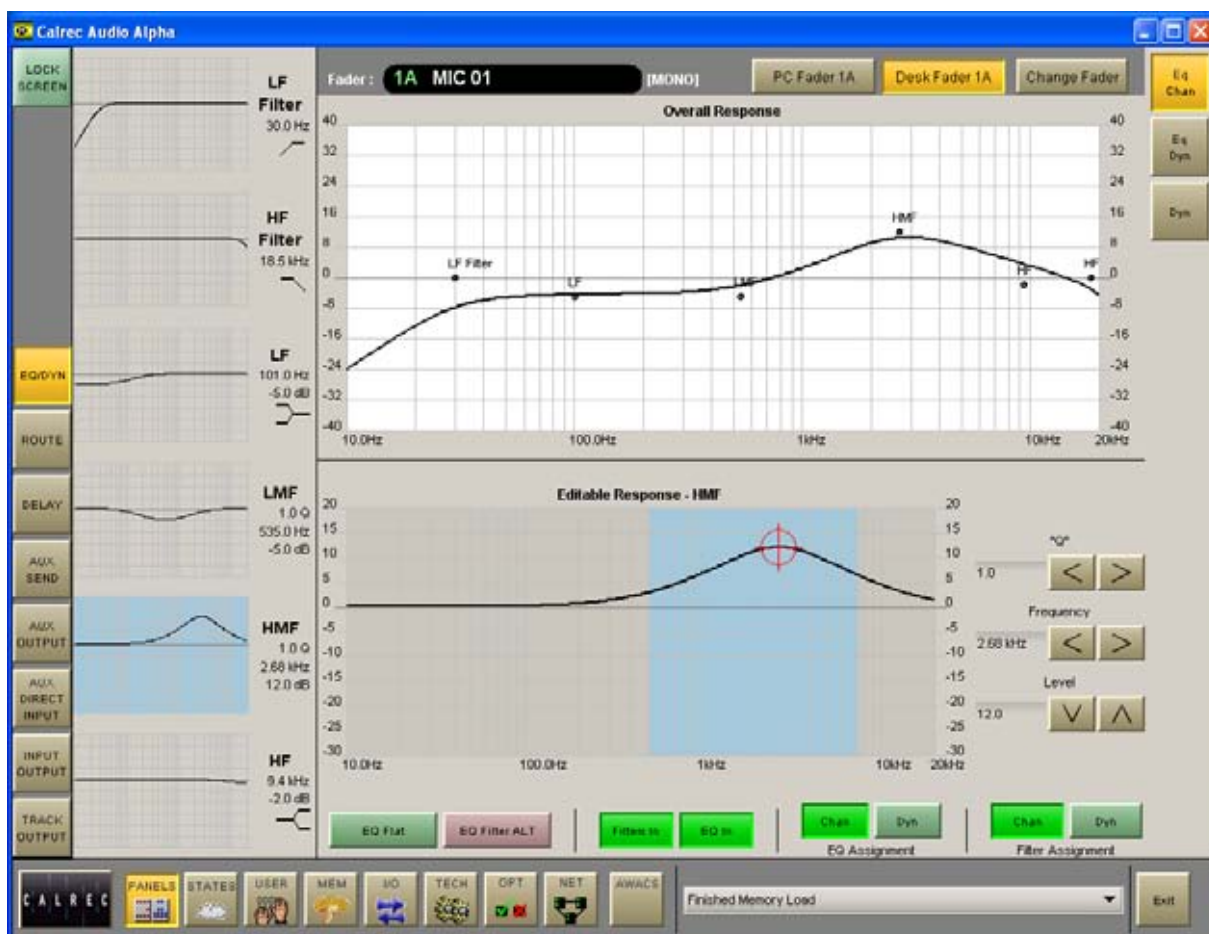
Calrec Audio Alpha

LOCK SCREEN

EQ/DYN

ROUTE

DELAY

AUX SEND

AUX OUTPUT

AUX DIRECT INPUT

INPUT OUTPUT

TRACK OUTPUT

LF Filter
30.0 Hz

HF Filter
18.5 kHz

LF
101.0 Hz
-5.0 dB

LMF
1.0 Q
535.0 Hz
-5.0 dB

HMF
1.0 Q
2.68 kHz
12.0 dB

HF
9.4 kHz
-2.0 dB

Fader : 1A MIC 01 [MONO]

PC Fader 1A

Desk Fader 1A

Change Fader

Eq Chan

Eq Dyn

Dyn

Overall Response

40 32 24 16 8 0 -8 -16 -24 -32 -40

40 32 24 16 8 0 -8 -16 -24 -32 -40

LF Filter

LF

LMF

HMF

HF

HF

10.0Hz 100.0Hz 1kHz 10kHz 20kHz

Editable Response - HMF

20 15 10 5 0 -5 -10 -15 -20 -25 -30

20 15 10 5 0 -5 -10 -15 -20 -25 -30

10.0Hz 100.0Hz 1kHz 10kHz 20kHz

"Q"
1.0

Frequency
2.68 kHz

Level
12.0

EQ Flat

EQ Filter ALT

Filters In

EQ In

Chan

Dyn

EQ Assignment

Chan

Dyn

Filter Assignment

CALREC

PANELS

STATES

USER

MEM

I/O

TECH

OPT

NET

AWACS

Finished Memory Load

Exit